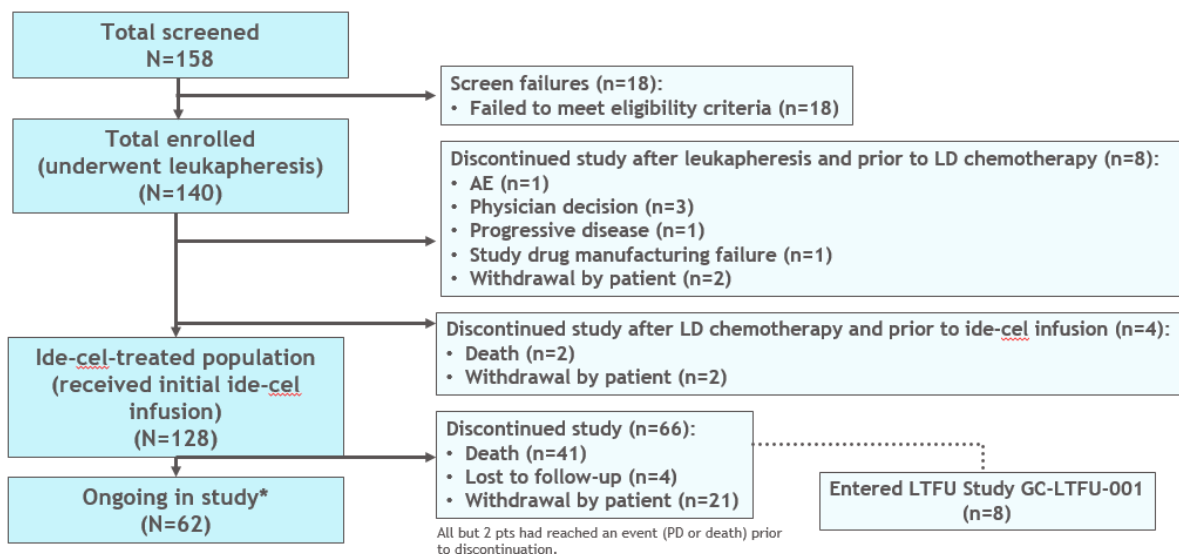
Total screened
N=158

Screen failures (n=18):
• Failed to meet eligibility criteria (n=18)

Total enrolled
(underwent leukapheresis)
(N=140)

Discontinued study after leukapheresis and prior to LD chemotherapy (n=8):
• AE (n=1)
• Physician decision (n=3)
• Progressive disease (n=1)
• Study drug manufacturing failure (n=1)
• Withdrawal by patient (n=2)

Discontinued study after LD chemotherapy and prior to ide-cel infusion (n=4):
• Death (n=2)
• Withdrawal by patient (n=2)

Ide-cel-treated population
(received initial ide-cel infusion)
(N=128)

Discontinued study (n=66):
• Death (n=41)
• Lost to follow-up (n=4)
• Withdrawal by patient (n=21)

All but 2 pts had reached an event (PD or death) prior to discontinuation.

Entered LTFU Study GC-LTFU-001
(n=8)

Ongoing in study*
(N=62)